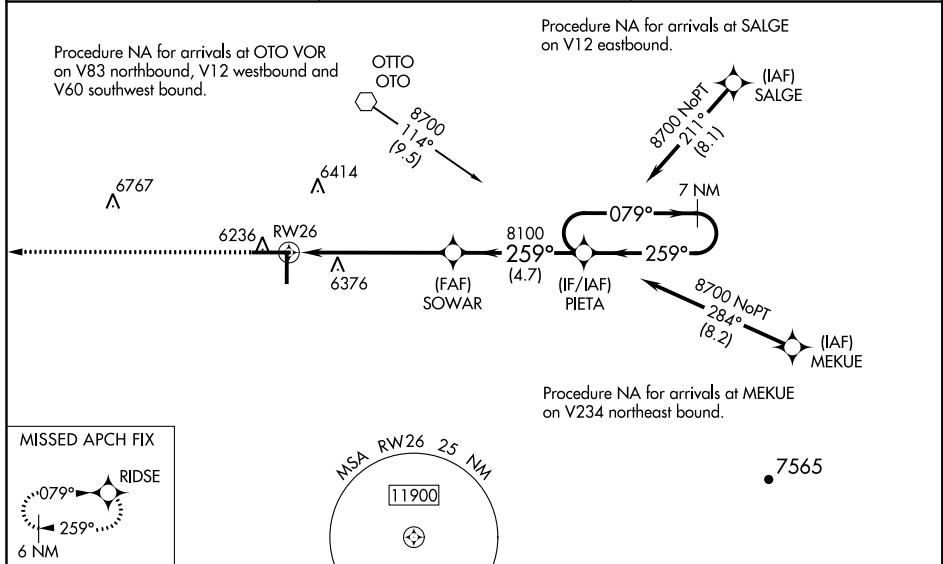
Procedure NA for arrivals at OTO VOR on V83 northbound, V12 westbound and V60 southwest bound.

OTTO
OTO

8700
114°
(9.5)

Procedure NA for arrivals at SALGE on V12 eastbound.

8700 NoPT
211°
(8.1)

(IAF)
SALGE

6767

6414

7 NM

079°

6236

RW26

8100
259°
(4.7)

259°

6376

(FAF)
SOWAR

(IF/IAF)
PIETA

8700 NoPT
284°
(8.2)

(IAF)
MEKUE

Procedure NA for arrivals at MEKUE on V234 northeast bound.

MISSED APCH FIX

079°

RIDSE

259°

6 NM

MSA RW26 25 NM

11900

7565